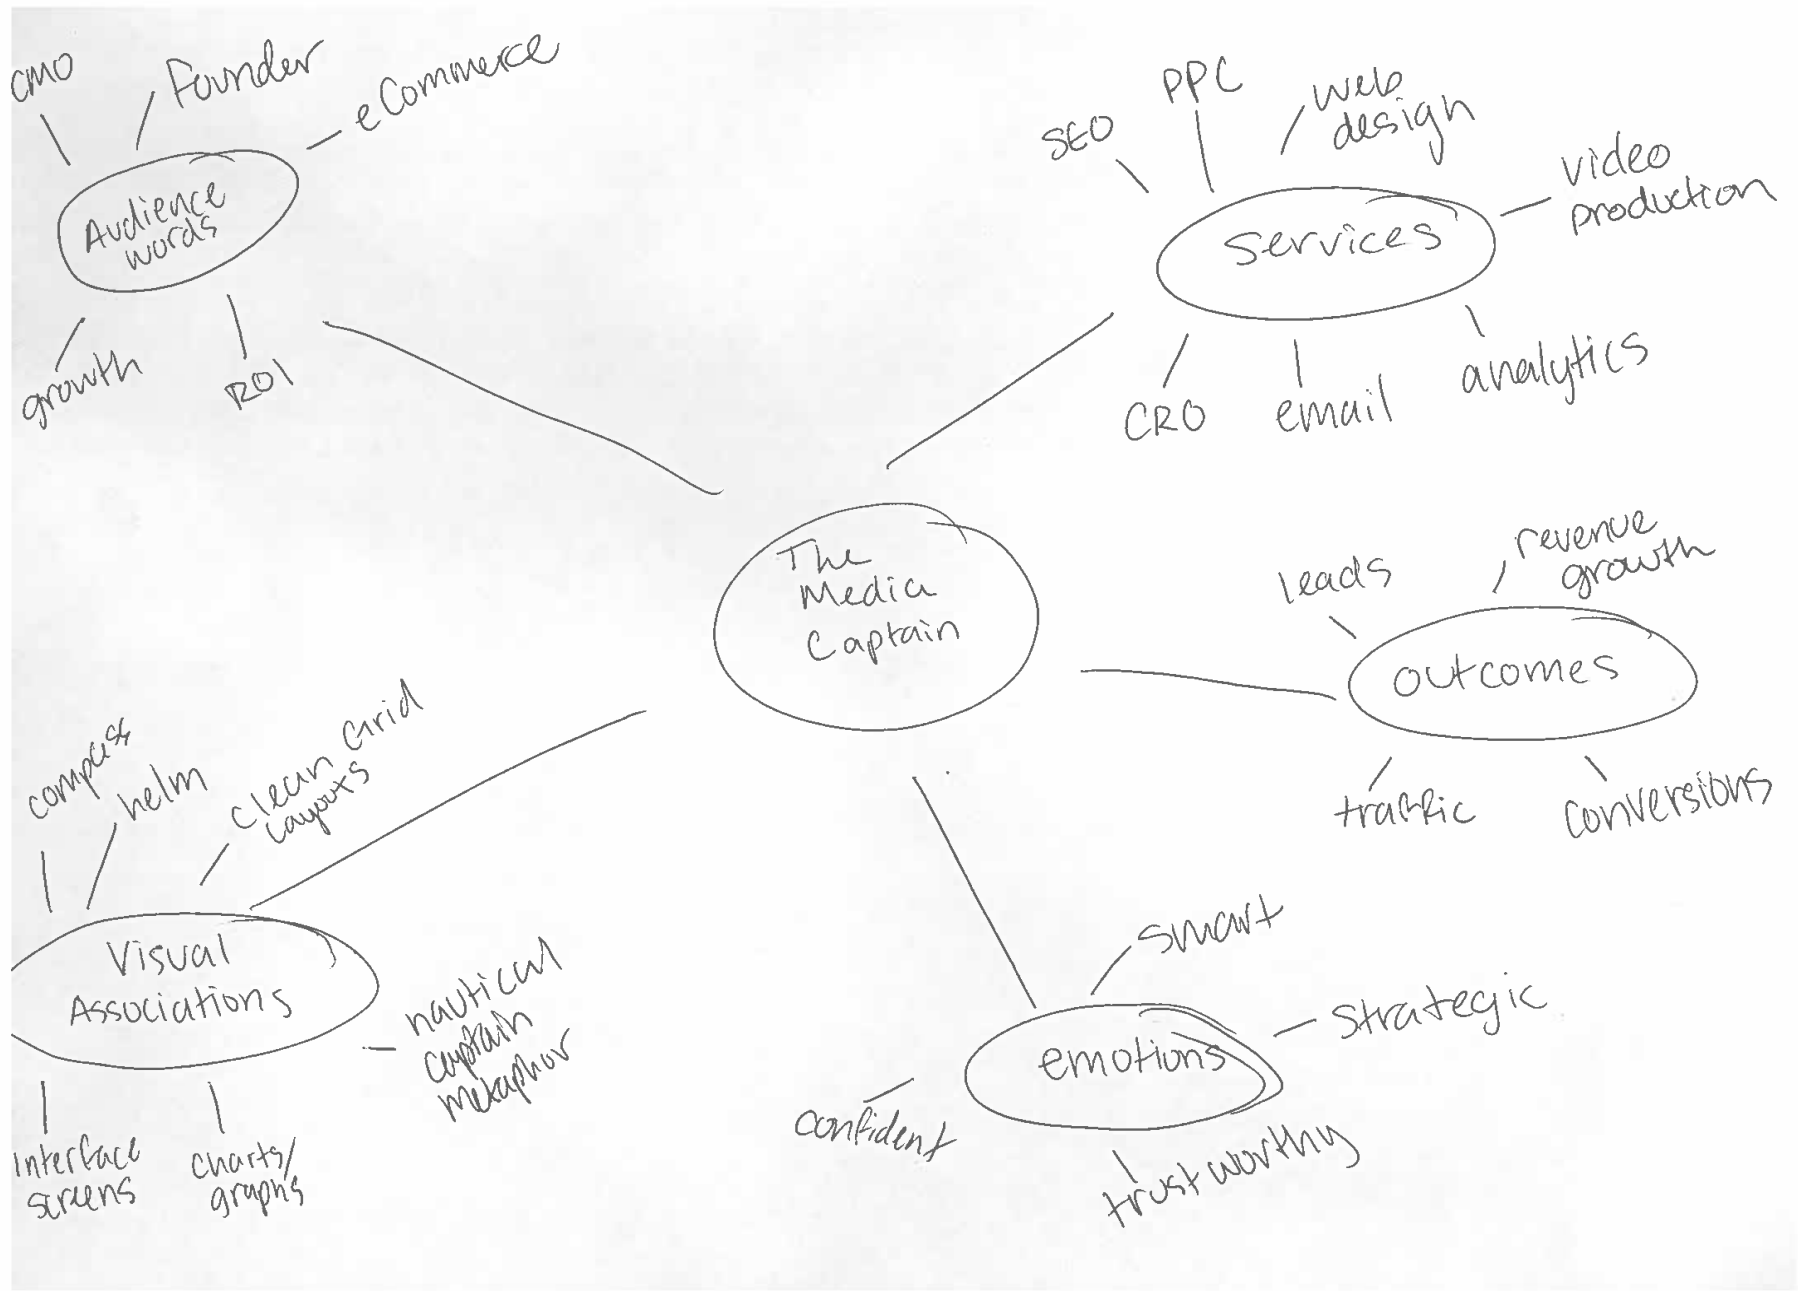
The Media Captain

Audience words
CMO
Founder
eCommerce
growth
ROI

Services
SEO
PPC
web design
video production
CRO
email
analytics

outcomes
leads
revenue growth
traffic
conversions

emotions
smart
strategic
confident
trustworthy

Visual Associations
compass
helm
clean Grid Layouts
nautical captain metaphor
interface screens
charts/graphs